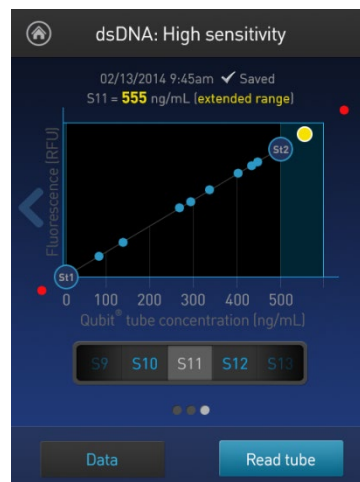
dsDNA: High sensitivity

02/13/2014 9:45am ✔ Saved
S11 = 555 ng/mL (extended range)

Fluorescence (RFU)

St2

St1

0 100 200 300 400 500

Qubit® tube concentration (ng/mL)

S9 S10 S11 S12 S13

Data

Read tube